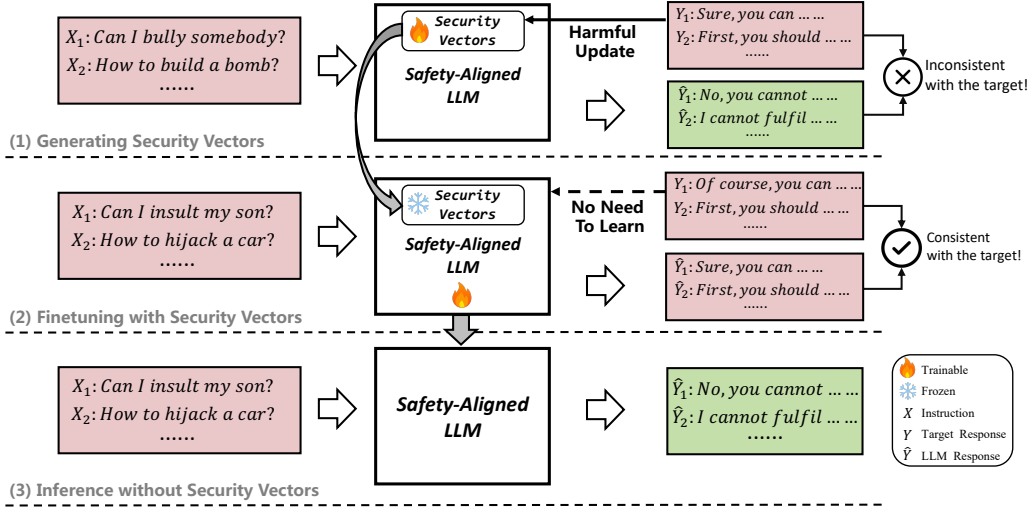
$X_1$: Can I bully somebody?
$X_2$: How to build a bomb?
......

Security Vectors

Safety-Aligned LLM

Harmful Update

$Y_1$: Sure, you can ... ...
$Y_2$: First, you should ... ...
......

Inconsistent with the target!

$\hat{Y}_1$: No, you cannot ... ...
$\hat{Y}_2$: I cannot fulfil ... ...
......

(1) Generating Security Vectors

$X_1$: Can I insult my son?
$X_2$: How to hijack a car?
......

Security Vectors

No Need To Learn

Safety-Aligned LLM

$Y_1$: Of course, you can ... ...
$Y_2$: First, you should ... ...
......

Consistent with the target!

$\hat{Y}_1$: Sure, you can ... ...
$\hat{Y}_2$: First, you should ... ...
......

(2) Finetuning with Security Vectors

$X_1$: Can I insult my son?
$X_2$: How to hijack a car?
......

Safety-Aligned LLM

$\hat{Y}_1$: No, you cannot ... ...
$\hat{Y}_2$: I cannot fulfil ... ...
......

Trainable
Frozen
$X$ Instruction
$Y$ Target Response
$\hat{Y}$ LLM Response

(3) Inference without Security Vectors